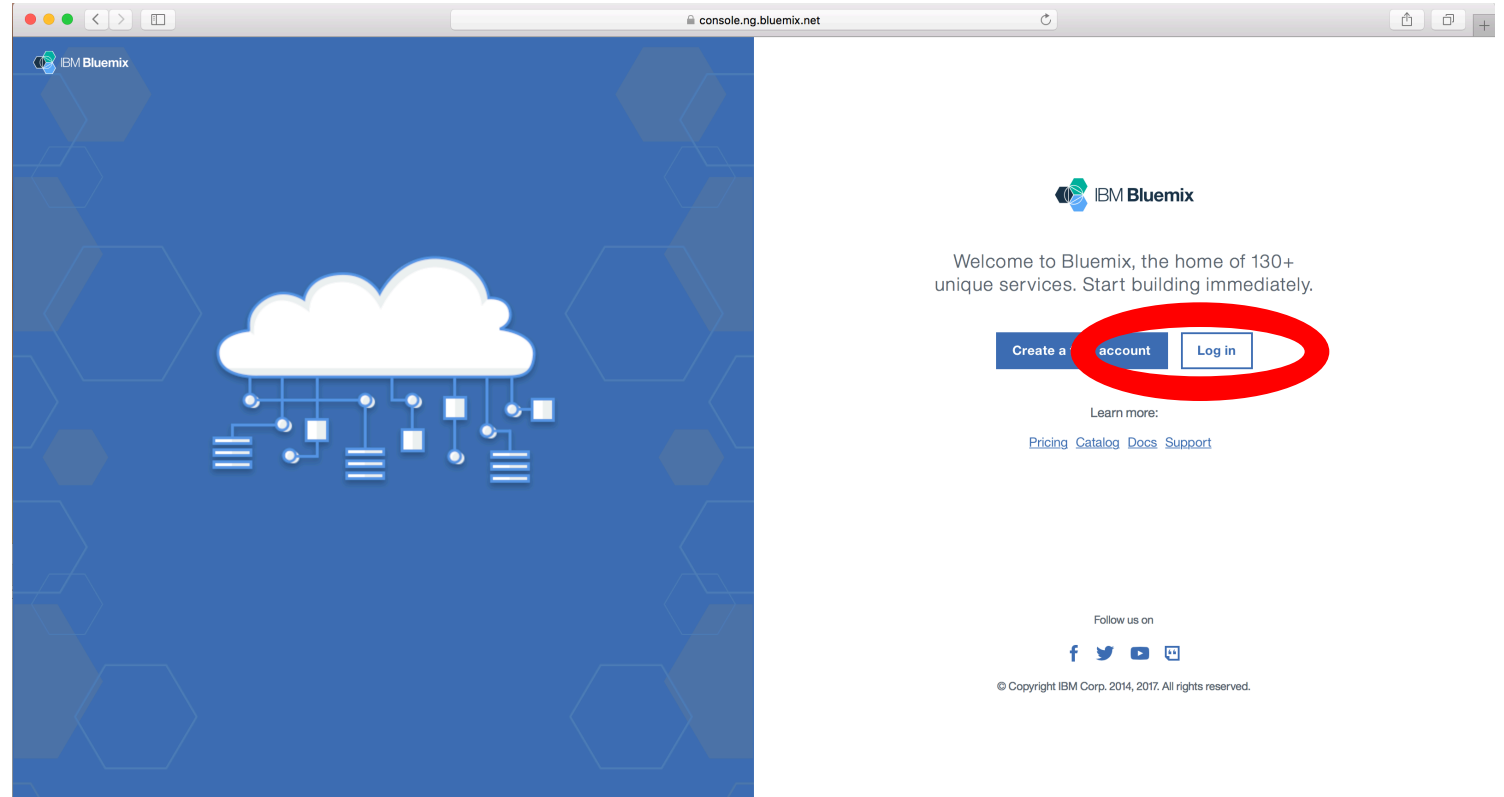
console.ng.bluemix.net

IBM Bluemix

IBM Bluemix

Welcome to Bluemix, the home of 130+ unique services. Start building immediately.

Create a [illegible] account Log in

Learn more:

Pricing Catalog Docs Support

Follow us on

© Copyright IBM Corp. 2014, 2017. All rights reserved.